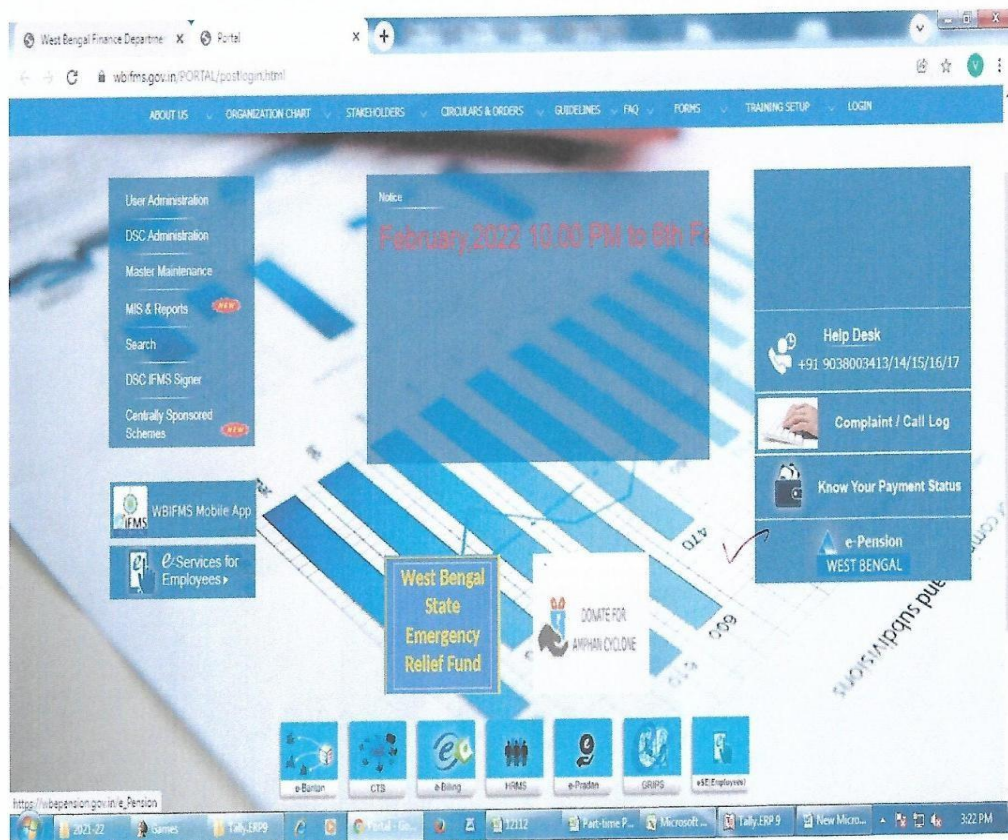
West Bengal Finance Departme X Portal X +

wbifms.gov.in/PORTAL/postlogin.html

ABOUT US ORGANIZATION CHART STAKEHOLDERS CIRCULARS & ORDERS GUIDELINES FAQ FORMS TRAINING SETUP LOGIN

User Administration
DSC Administration
Master Maintenance
MIS & Reports NEW
Search
DSC IFMS Signer
Centrally Sponsored Schemes NEW

Notice
February,2022 10:00 PM to 6th F

Help Desk
+91 9038003413/14/15/16/17

Complaint / Call Log

Know Your Payment Status

e-Pension
WEST BENGAL

IFMS WBIFMS Mobile App

e-Services for Employees ▸

West Bengal State Emergency Relief Fund

DONATE FOR AMPHAN CYCLONE

470
600
and subdivisions

e-Bantan CTS e-Billing HRMS e-Pradan GRIPS eSE(Employee)

https://wbepension.gov.in/e_Pension

2021-22 Games Tally.ERP9 Portal - Go... 12112 Part-time P... Microsoft ... Tally.ERP 9 New Micro... 3:22 PM